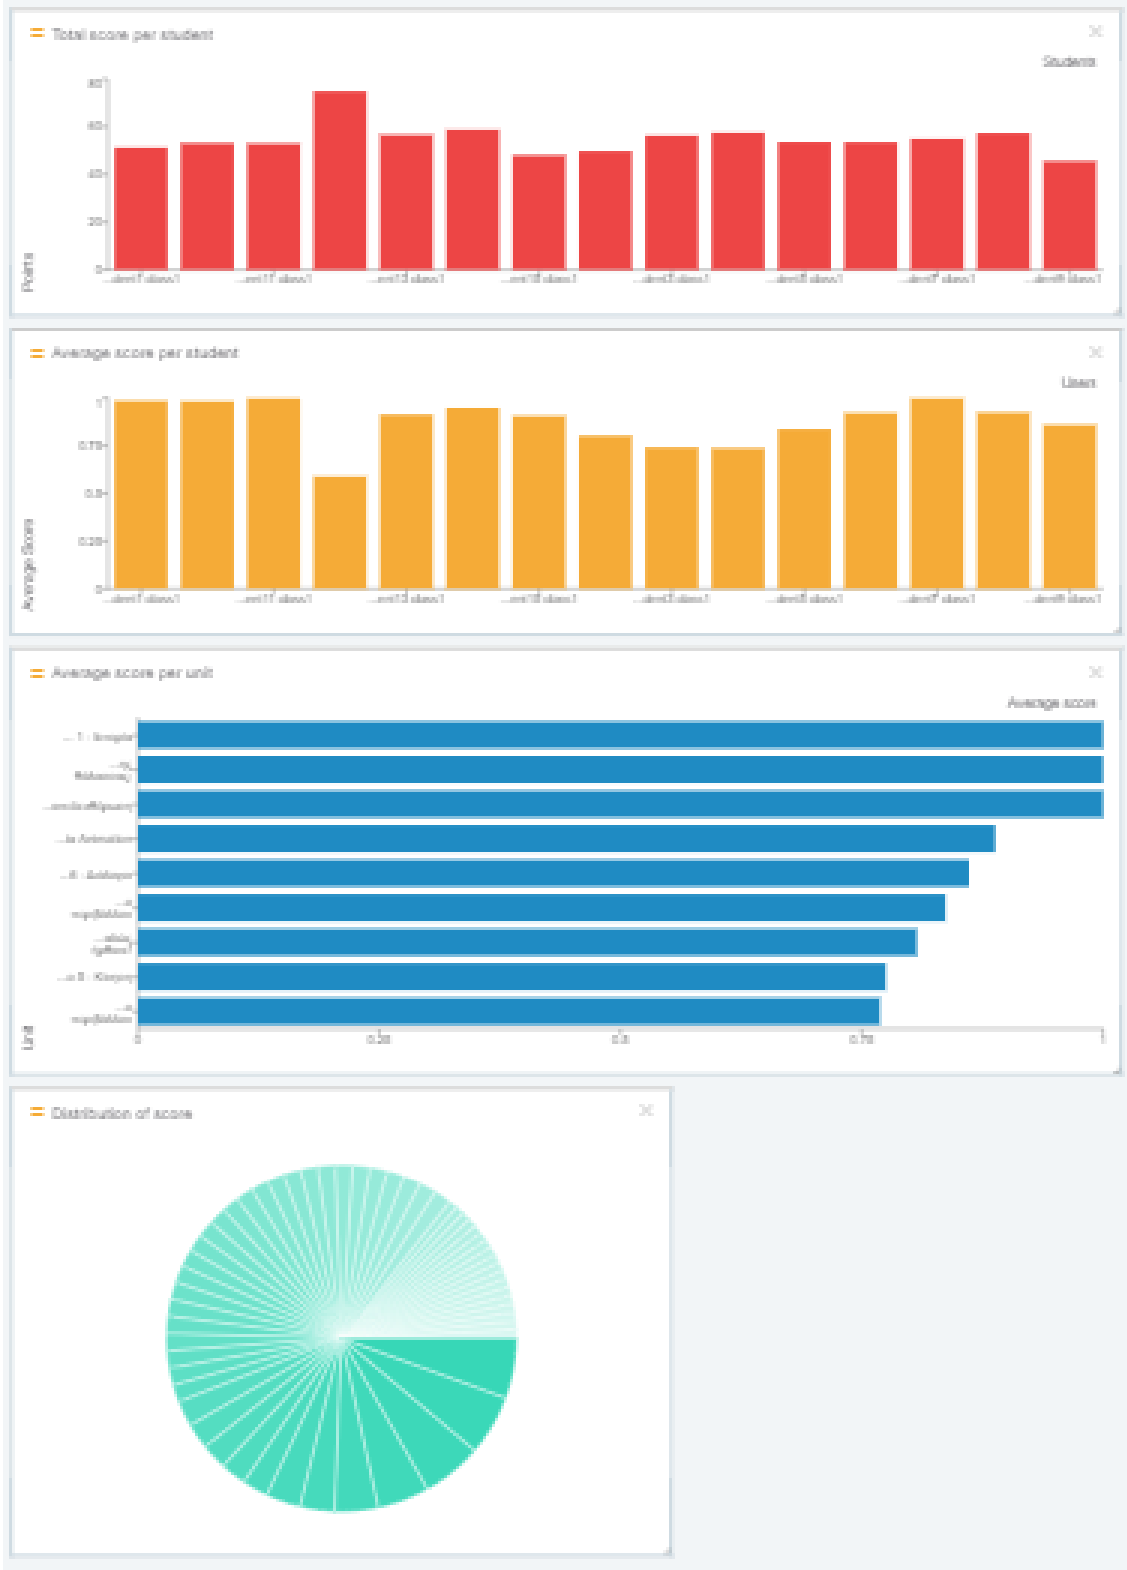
Total score per student

Students

80

60

40

20

0

Points

...dent1 class1 ...ent11 class1 ...ent13 class1 ...ent18 class1 ...dent3 class1 ...dent5 class1 ...dent7 class1 ...dent9 class1

Average score per student

Users

1

0.75

0.5

0.25

0

Average Score

...dent1 class1 ...ent11 class1 ...ent13 class1 ...ent18 class1 ...dent3 class1 ...dent5 class1 ...dent7 class1 ...dent9 class1

Average score per unit

Average score

... 1 : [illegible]

...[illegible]

...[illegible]

...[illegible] Animation

...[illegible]

...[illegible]

...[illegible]

...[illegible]

...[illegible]

Unit

0

0.25

0.5

0.75

1

Distribution of score